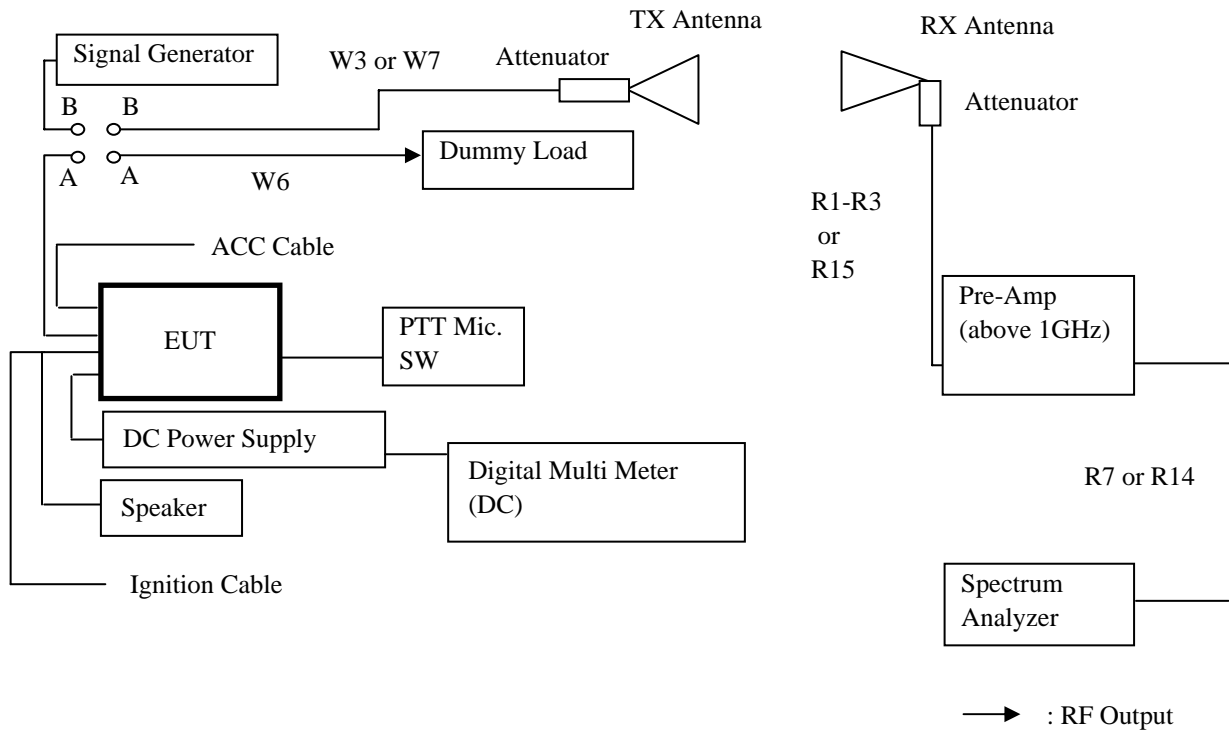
TX Antenna

RX Antenna

Signal Generator

W3 or W7

Attenuator

B B

Attenuator

Dummy Load

A A

W6

R1-R3
or
R15

ACC Cable

Pre-Amp
(above 1GHz)

EUT

PTT Mic.
SW

DC Power Supply

Digital Multi Meter
(DC)

R7 or R14

Speaker

Ignition Cable

Spectrum
Analyzer

: RF Output